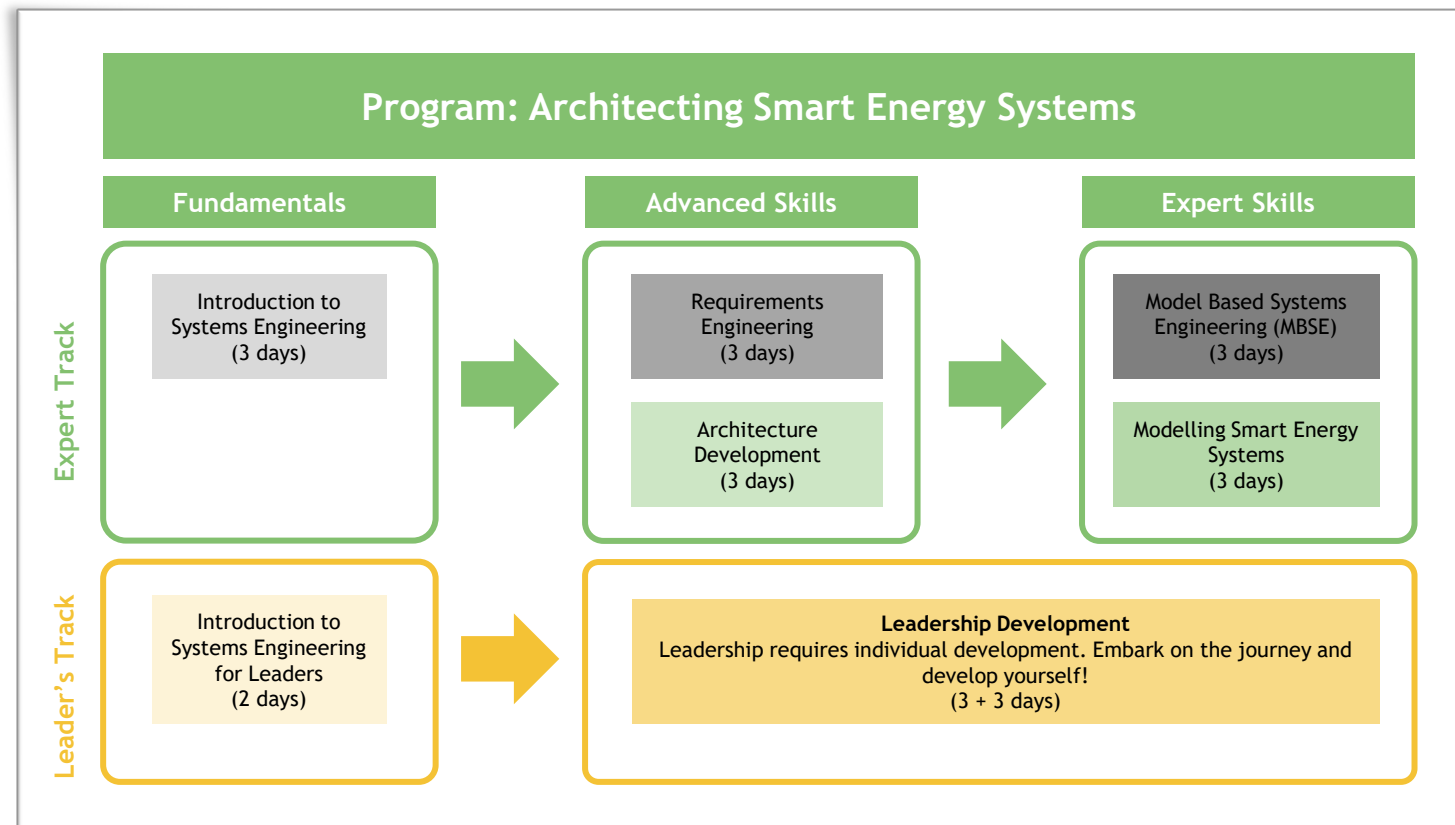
Program: Architecting Smart Energy Systems

Fundamentals

Advanced Skills

Expert Skills

Expert Track

Introduction to Systems Engineering (3 days)

Requirements Engineering (3 days)

Architecture Development (3 days)

Model Based Systems Engineering (MBSE) (3 days)

Modelling Smart Energy Systems (3 days)

Leader's Track

Introduction to Systems Engineering for Leaders (2 days)

**Leadership Development**
Leadership requires individual development. Embark on the journey and develop yourself!
(3 + 3 days)